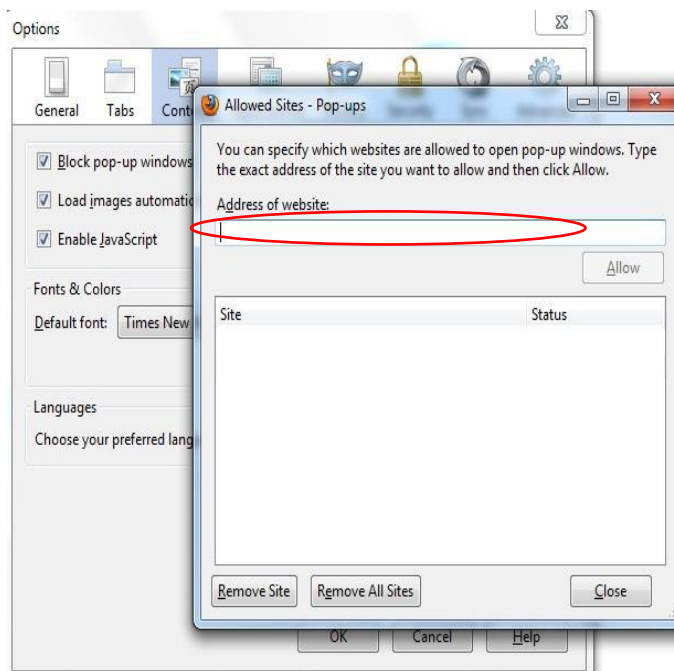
Options

General Tabs Cont

Block pop-up windows

Load images automatic

Enable JavaScript

Fonts & Colors

Default font: Times New

Languages

Choose your preferred lang

Allowed Sites - Pop-ups

You can specify which websites are allowed to open pop-up windows. Type the exact address of the site you want to allow and then click Allow.

Address of website:

Allow

| Site | Status |
|---|---|

Remove Site Remove All Sites Close

OK Cancel Help